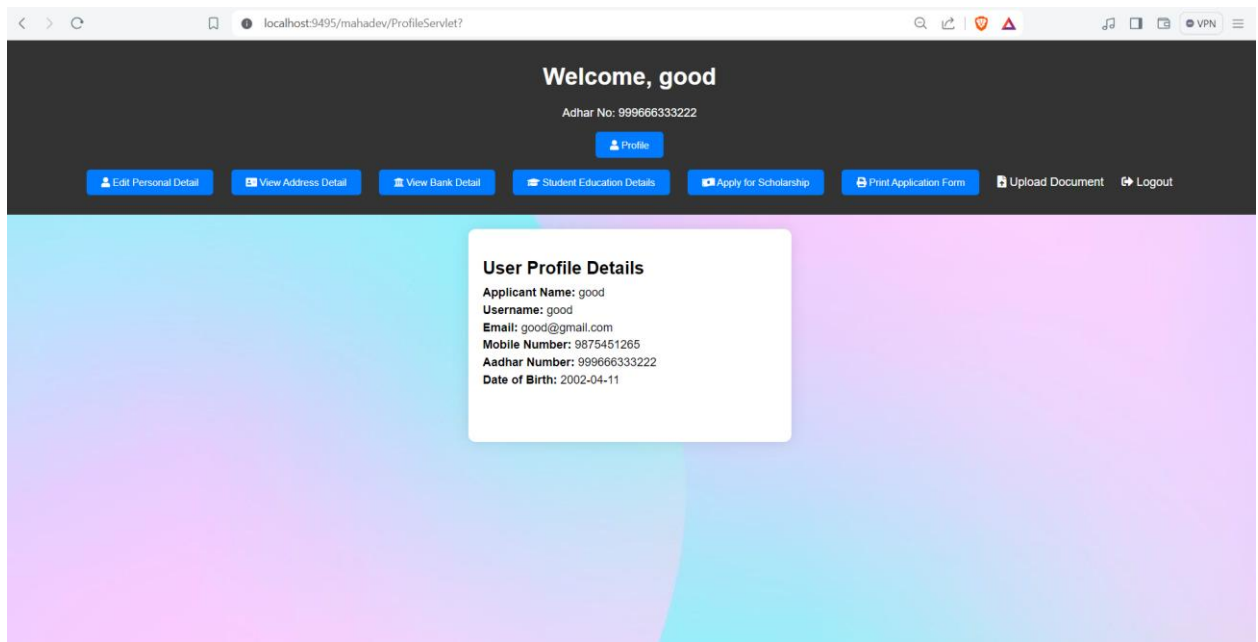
localhost:9495/mahadev/ProfileServlet?

VPN

Welcome, good

Adhar No: 999666333222

Profile

Edit Personal Detail | View Address Detail | View Bank Detail | Student Education Details | Apply for Scholarship | Print Application Form | Upload Document | Logout

User Profile Details

**Applicant Name:** good
**Username:** good
**Email:** good@gmail.com
**Mobile Number:** 9875451265
**Aadhar Number:** 999666333222
**Date of Birth:** 2002-04-11